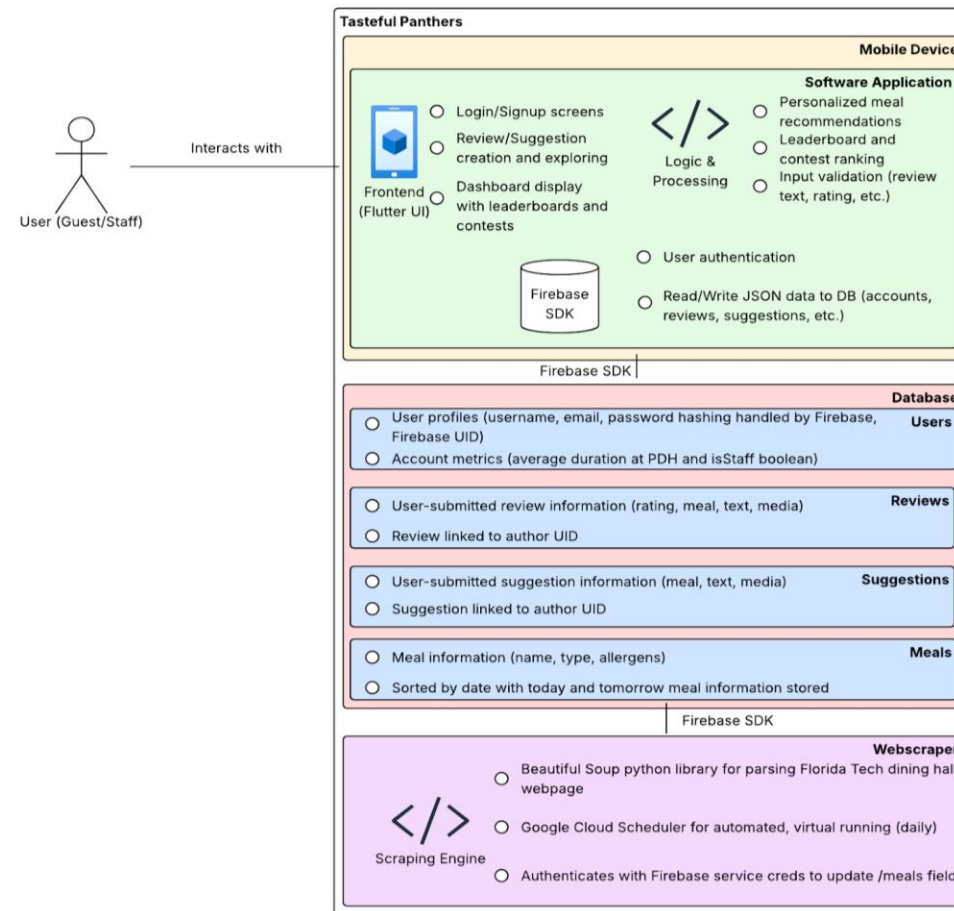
Tasteful Panthers

User (Guest/Staff)

Interacts with

Mobile Device

Software Application

Frontend (Flutter UI)

Login/Signup screens

Review/Suggestion creation and exploring

Dashboard display with leaderboards and contests

Logic & Processing

Personalized meal recommendations

Leaderboard and contest ranking

Input validation (review text, rating, etc.)

Firebase SDK

User authentication

Read/Write JSON data to DB (accounts, reviews, suggestions, etc.)

Firebase SDK

Database

Users

User profiles (username, email, password hashing handled by Firebase, Firebase UID)

Account metrics (average duration at PDH and isStaff boolean)

Reviews

User-submitted review information (rating, meal, text, media)

Review linked to author UID

Suggestions

User-submitted suggestion information (meal, text, media)

Suggestion linked to author UID

Meals

Meal information (name, type, allergens)

Sorted by date with today and tomorrow meal information stored

Firebase SDK

Webscraper

Scraping Engine

Beautiful Soup python library for parsing Florida Tech dining hal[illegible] webpage

Google Cloud Scheduler for automated, virtual running (daily)

Authenticates with Firebase service creds to update /meals fiel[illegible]